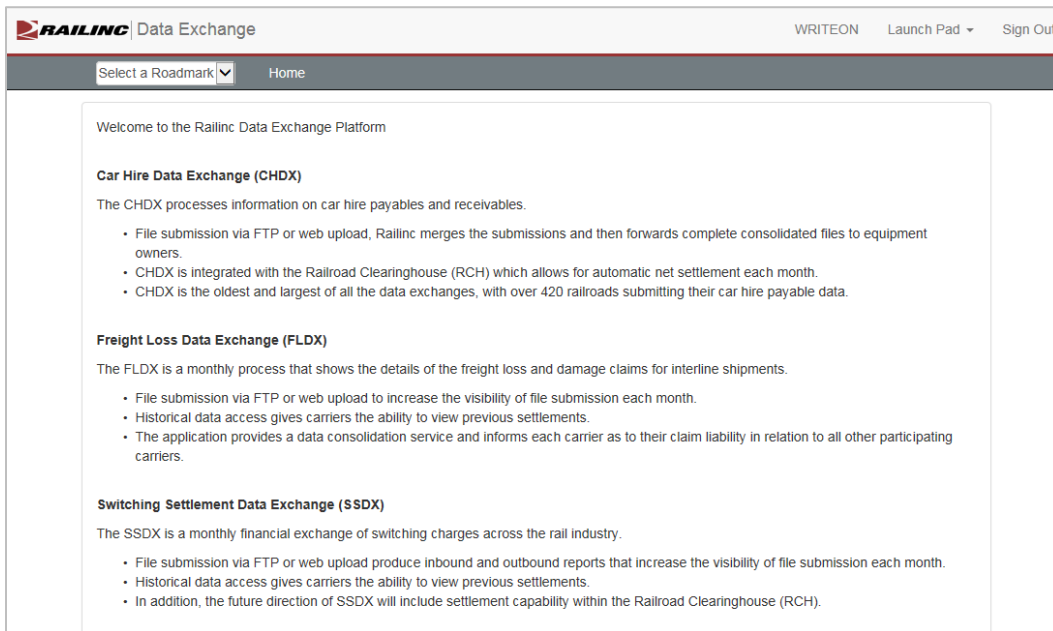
RAILINC | Data Exchange

WRITEON Launch Pad ▾ Sign Out

Select a Roadmark

Home

Welcome to the Railinc Data Exchange Platform

Car Hire Data Exchange (CHDX)

The CHDX processes information on car hire payables and receivables.

- File submission via FTP or web upload, Railinc merges the submissions and then forwards complete consolidated files to equipment owners.
- CHDX is integrated with the Railroad Clearinghouse (RCH) which allows for automatic net settlement each month.
- CHDX is the oldest and largest of all the data exchanges, with over 420 railroads submitting their car hire payable data.

Freight Loss Data Exchange (FLDX)

The FLDX is a monthly process that shows the details of the freight loss and damage claims for interline shipments.

- File submission via FTP or web upload to increase the visibility of file submission each month.
- Historical data access gives carriers the ability to view previous settlements.
- The application provides a data consolidation service and informs each carrier as to their claim liability in relation to all other participating carriers.

Switching Settlement Data Exchange (SSDX)

The SSDX is a monthly financial exchange of switching charges across the rail industry.

- File submission via FTP or web upload produce inbound and outbound reports that increase the visibility of file submission each month.
- Historical data access gives carriers the ability to view previous settlements.
- In addition, the future direction of SSDX will include settlement capability within the Railroad Clearinghouse (RCH).